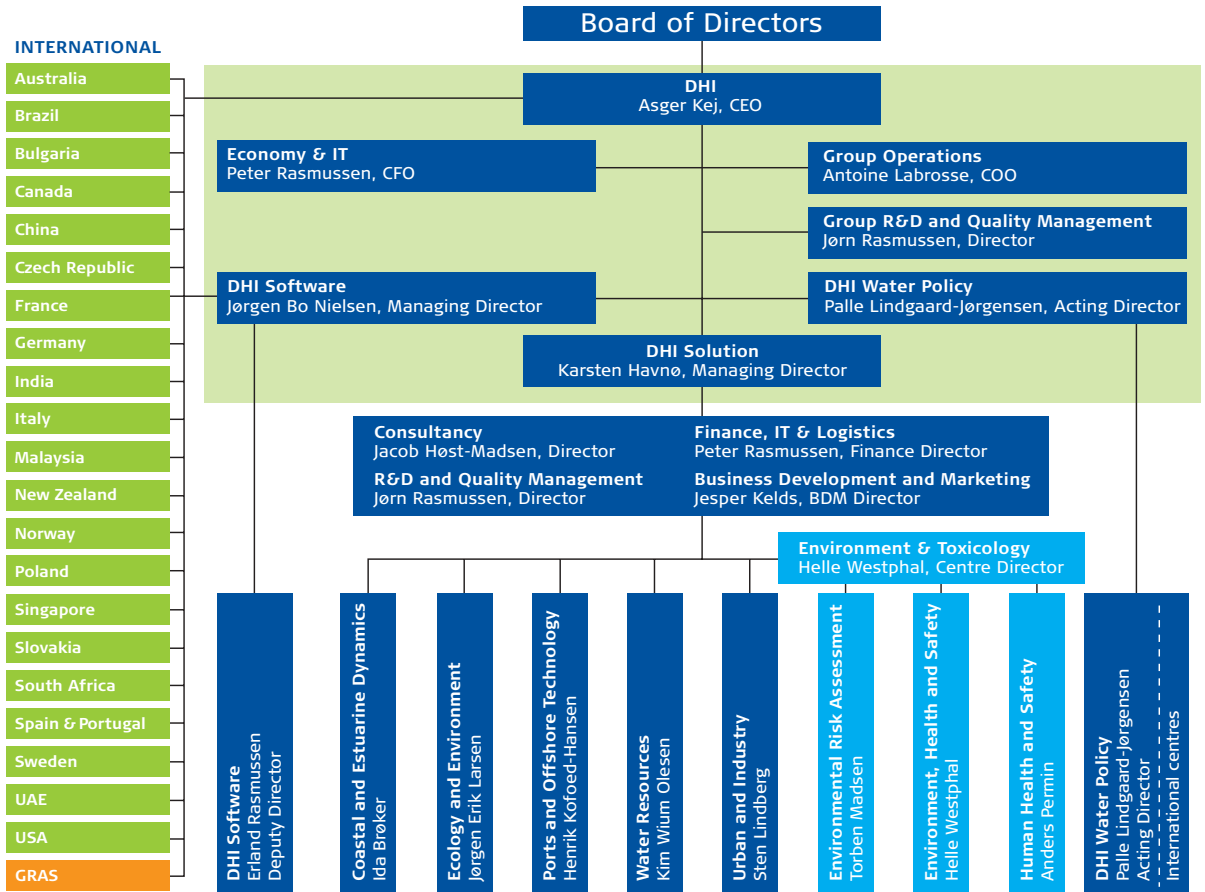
Board of Directors

INTERNATIONAL
Australia
Brazil
Bulgaria
Canada
China
Czech Republic
France
Germany
India
Italy
Malaysia
New Zealand
Norway
Poland
Singapore
Slovakia
South Africa
Spain & Portugal
Sweden
UAE
USA
GRAS

DHI
Asger Kej, CEO

Economy & IT
Peter Rasmussen, CFO

Group Operations
Antoine Labrosse, COO

Group R&D and Quality Management
Jørn Rasmussen, Director

DHI Software
Jørgen Bo Nielsen, Managing Director

DHI Water Policy
Palle Lindgaard-Jørgensen, Acting Director

DHI Solution
Karsten Havnø, Managing Director

Consultancy
Jacob Høst-Madsen, Director

Finance, IT & Logistics
Peter Rasmussen, Finance Director

R&D and Quality Management
Jørn Rasmussen, Director

Business Development and Marketing
Jesper Kelds, BDM Director

Environment & Toxicology
Helle Westphal, Centre Director

DHI Software
Erland Rasmussen
Deputy Director

Coastal and Estuarine Dynamics
Ida Brøker

Ecology and Environment
Jørgen Erik Larsen

Ports and Offshore Technology
Henrik Kofoed-Hansen

Water Resources
Kim Wium Olesen

Urban and Industry
Sten Lindberg

Environmental Risk Assessment
Torben Madsen

Environment, Health and Safety
Helle Westphal

Human Health and Safety
Anders Permin

DHI Water Policy
Palle Lindgaard-Jørgensen
Acting Director

International centres